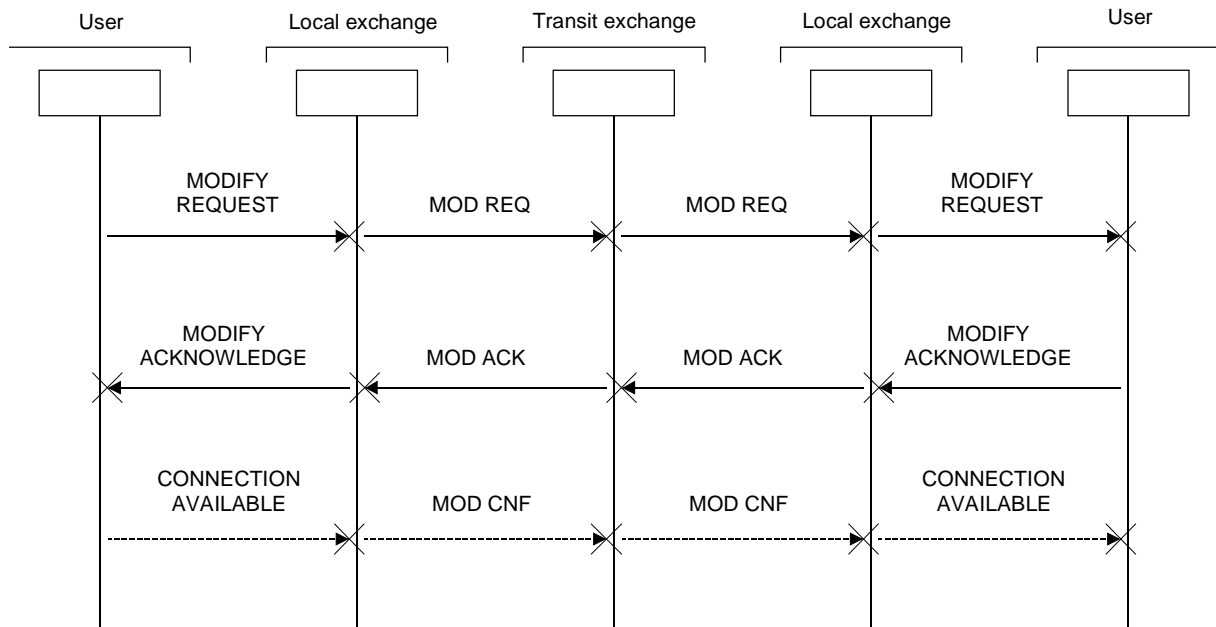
User

Local exchange

Transit exchange

Local exchange

User

MODIFY REQUEST

MOD REQ

MOD REQ

MODIFY REQUEST

MODIFY ACKNOWLEDGE

MOD ACK

MOD ACK

MODIFY ACKNOWLEDGE

CONNECTION AVAILABLE

MOD CNF

MOD CNF

CONNECTION AVAILABLE